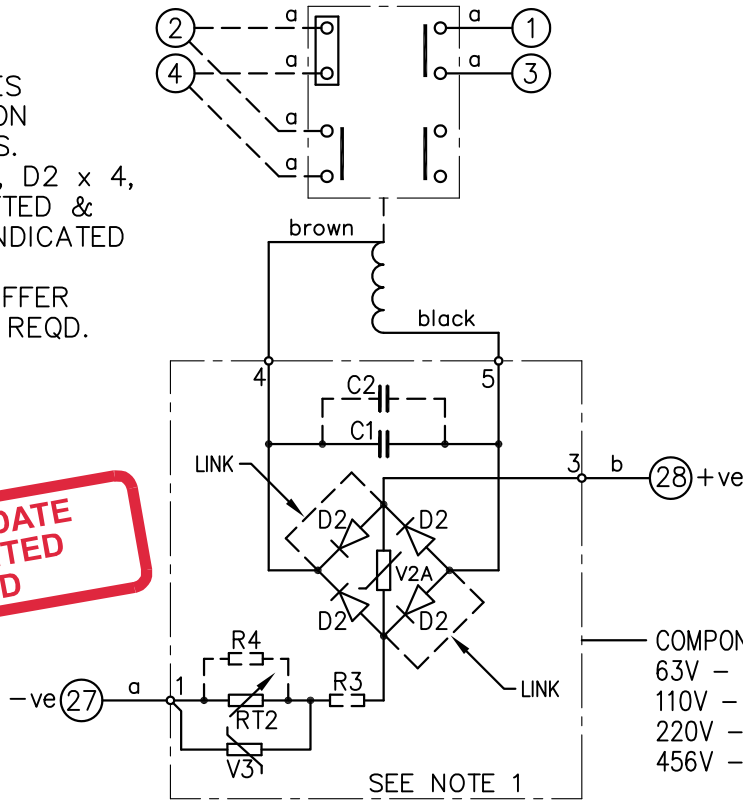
2
4
a
a
a
a
a
a
1
3

IS
ON
S.
, D2 x 4,
TED &
NDICATED

FFER
REQD.

brown
black
4
5
C2
C1
LINK
3
b
28
+ve
D2
D2
V2A
D2
D2
LINK

DATE
TED
D

R4
RT2
R3
V3
–ve
27
a
1
SEE NOTE 1

COMPON
63V –
110V –
220V –
456V –